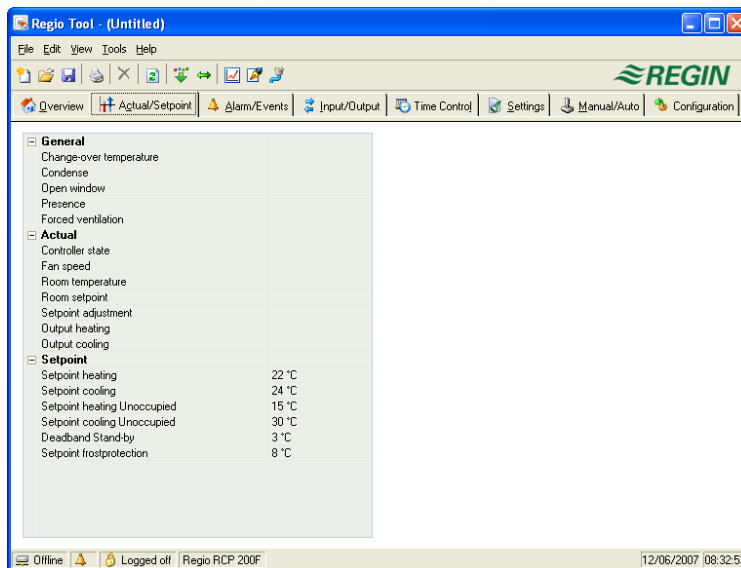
Regio Tool - (Untitled)

File Edit View Tools Help

REGIN

Overview | Actual/Setpoint | Alarm/Events | Input/Output | Time Control | Settings | Manual/Auto | Configuration

| | |
|---|---|
| General | |
| Change-over temperature | |
| Condense | |
| Open window | |
| Presence | |
| Forced ventilation | |
| Actual | |
| Controller state | |
| Fan speed | |
| Room temperature | |
| Room setpoint | |
| Setpoint adjustment | |
| Output heating | |
| Output cooling | |
| Setpoint | |
| Setpoint heating | 22 °C |
| Setpoint cooling | 24 °C |
| Setpoint heating Unoccupied | 15 °C |
| Setpoint cooling Unoccupied | 30 °C |
| Deadband Stand-by | 3 °C |
| Setpoint frostprotection | 8 °C |

Offline | Logged off | Regio RCP 200F | 12/06/2007 | 08:32:5